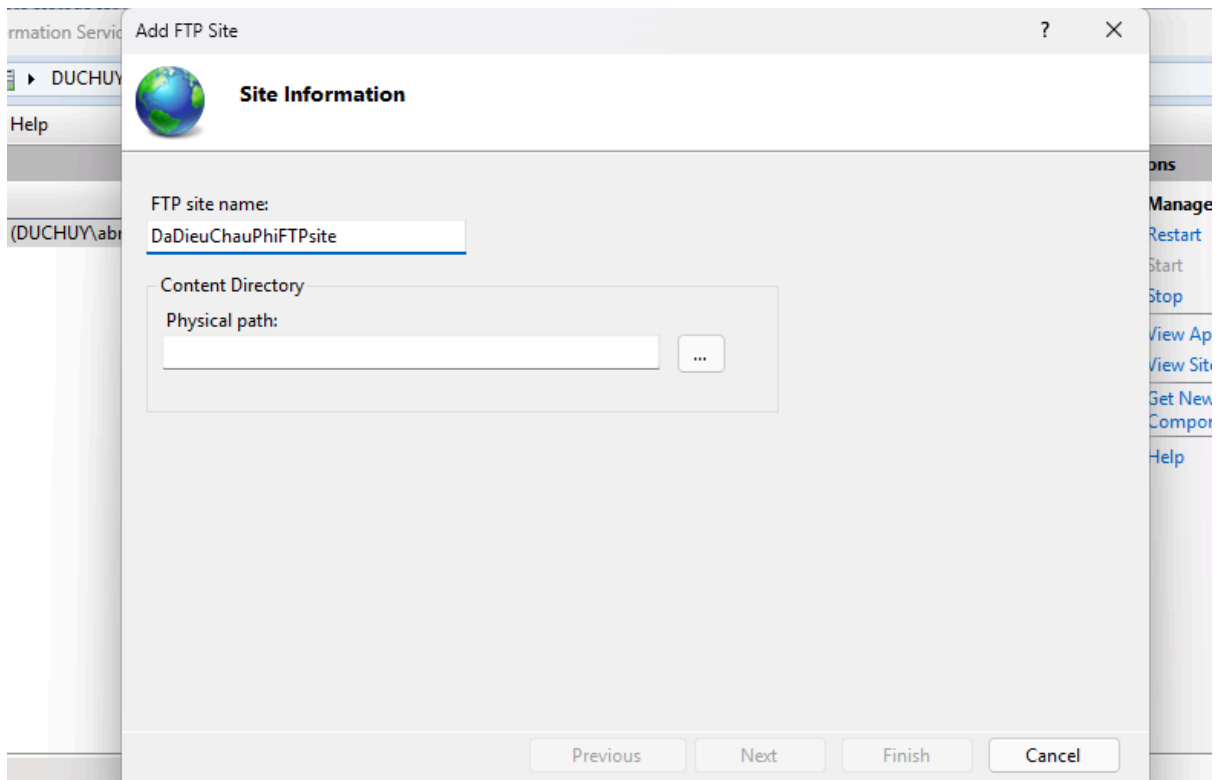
rmation Servic
DUCHUY
Help
(DUCHUY\abr

Add FTP Site
?
X

Site Information

FTP site name:
DaDieuChauPhiFTPsite

Content Directory
Physical path:
...

Previous
Next
Finish
Cancel

ons
Manage
Restart
Start
Stop
View Ap
View Site
Get New
Compor
Help